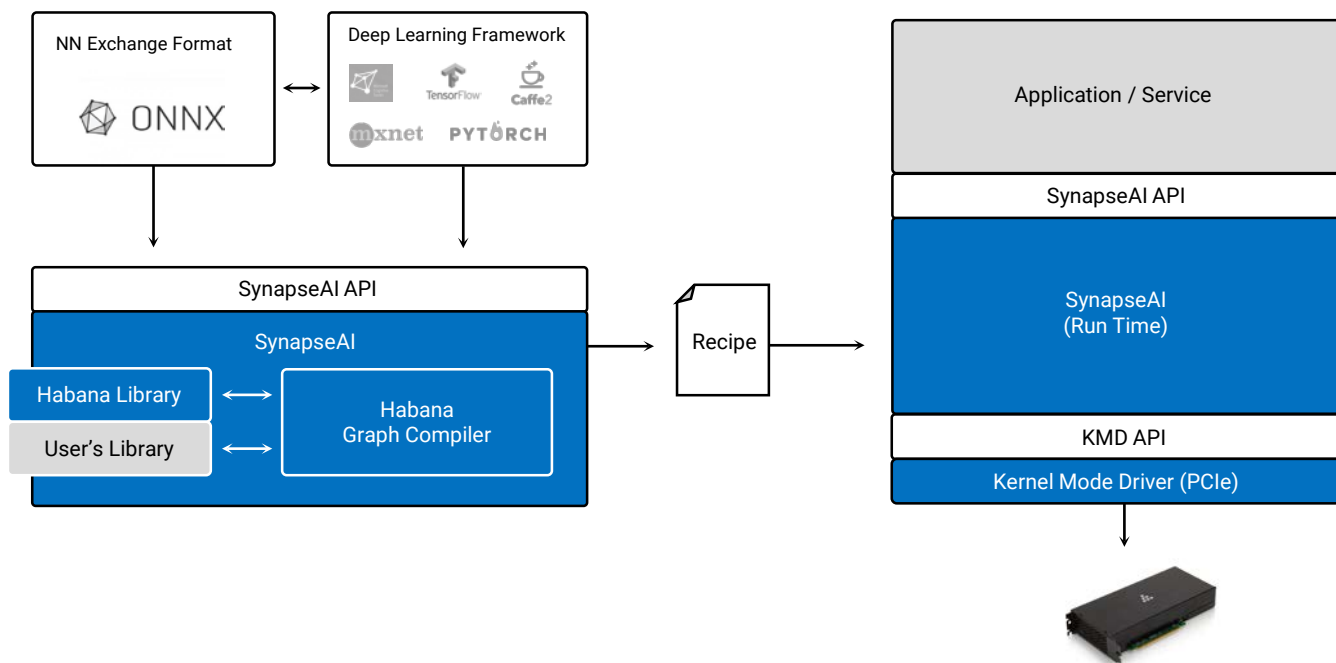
NN Exchange Format

ONNX

Deep Learning Framework

TensorFlow

Caffe2

mxnet

PYTORCH

SynapseAI API

SynapseAI

Habana Library

User's Library

Habana Graph Compiler

Recipe

Application / Service

SynapseAI API

SynapseAI (Run Time)

KMD API

Kernel Mode Driver (PCIe)